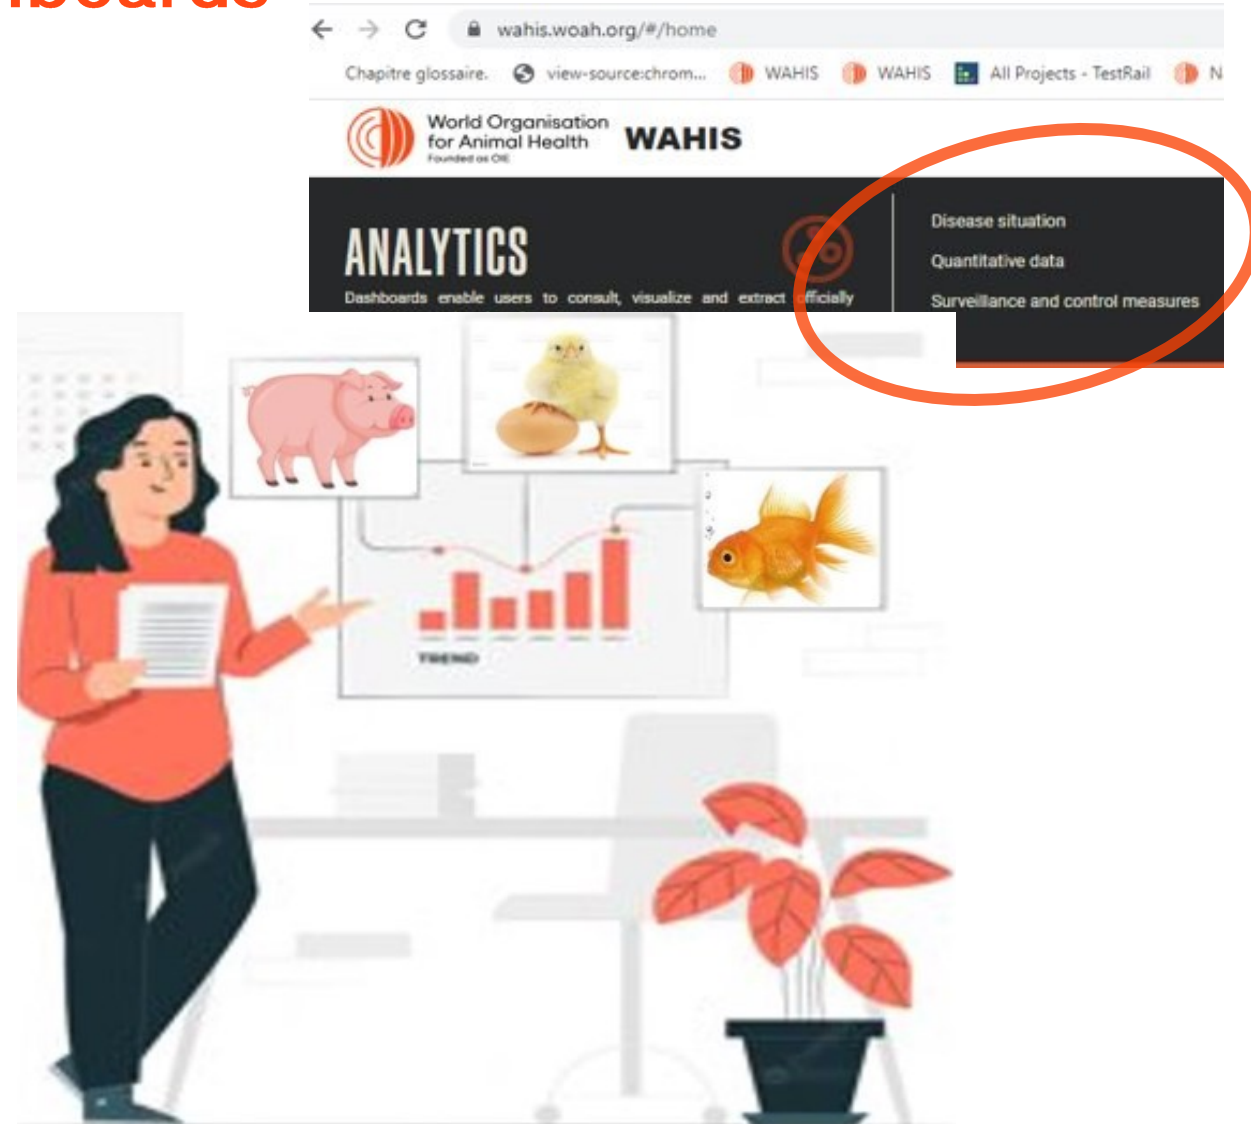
hboards

wahis.woah.org/#/home

Chapitre glossaire. view-source:chrom... WAHIS WAHIS All Projects - TestRail N

World Organisation for Animal Health
Founded as OIE

WAHIS

ANALYTICS

Dashboards enable users to consult, visualize and extract officially

Disease situation
Quantitative data
Surveillance and control measures

TREND